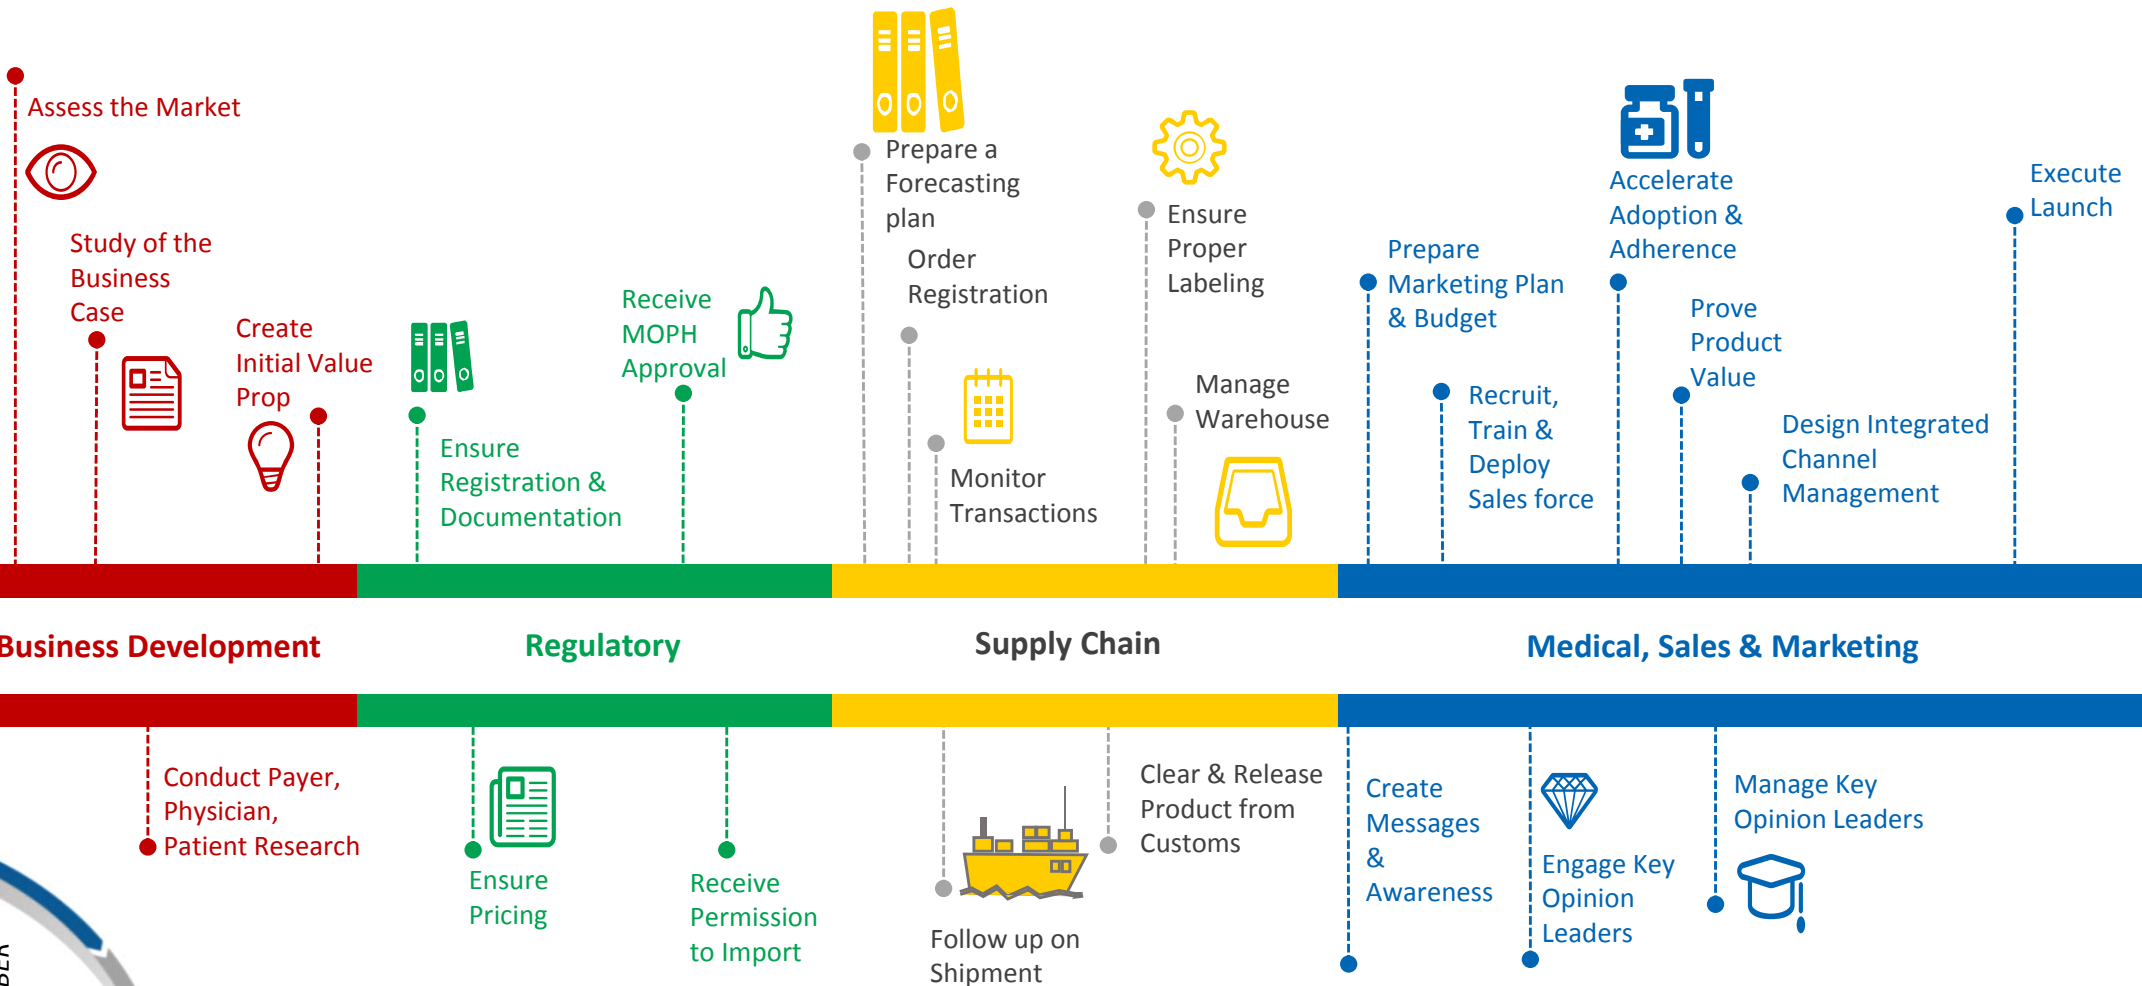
Assess the Market

Study of the Business Case

Create Initial Value Prop

Ensure Registration & Documentation

Receive MOPH Approval

Prepare a Forecasting plan

Order Registration

Monitor Transactions

Ensure Proper Labeling

Manage Warehouse

Prepare Marketing Plan & Budget

Recruit, Train & Deploy Sales force

Accelerate Adoption & Adherence

Prove Product Value

Design Integrated Channel Management

Execute Launch

Business Development

Regulatory

Supply Chain

Medical, Sales & Marketing

Conduct Payer, Physician, Patient Research

Ensure Pricing

Receive Permission to Import

Follow up on Shipment

Clear & Release Product from Customs

Create Messages & Awareness

Engage Key Opinion Leaders

Manage Key Opinion Leaders